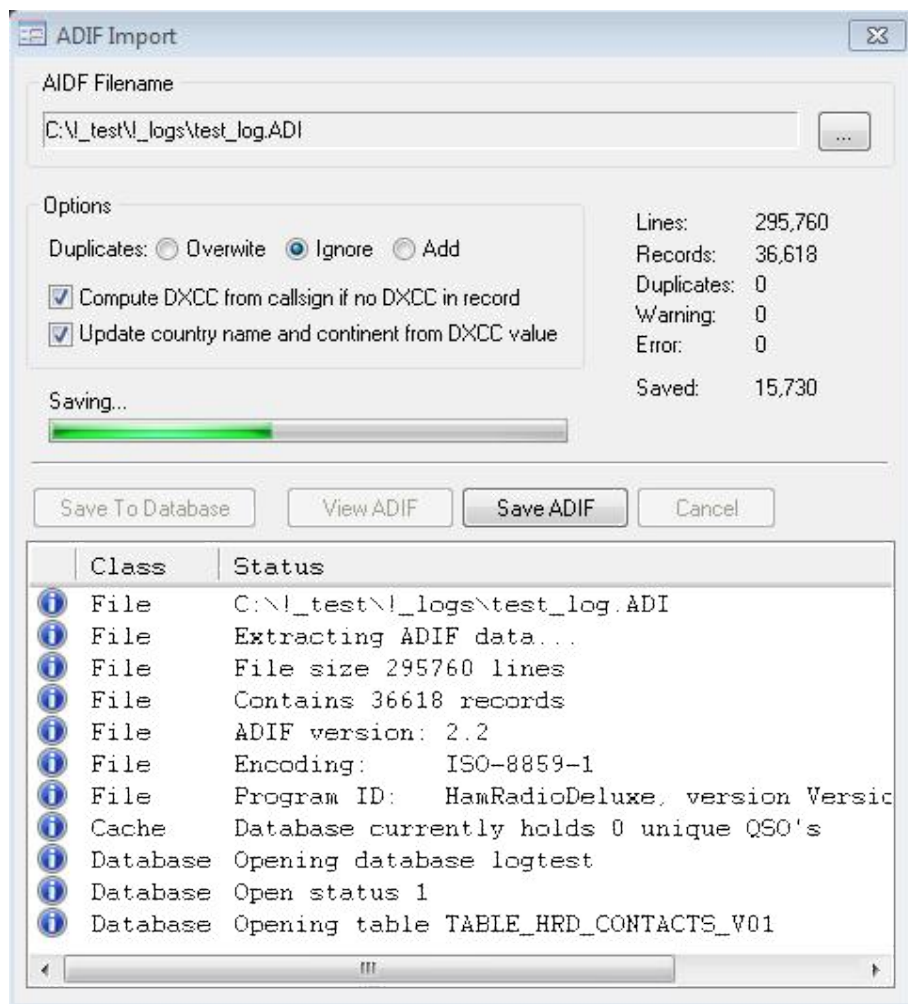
ADIF Import

AIDF Filename

C:\!_test\!_logs\test_log.ADI

...

Options

Duplicates: Overwite Ignore Add

Compute DXCC from callsign if no DXCC in record

Update country name and continent from DXCC value

Lines: 295,760
Records: 36,618
Duplicates: 0
Warning: 0
Error: 0

Saved: 15,730

Saving...

Save To Database | View ADIF | Save ADIF | Cancel

| Class | Status |
|---|---|
| File | C:\!_test\!_logs\test_log.ADI |
| File | Extracting ADIF data... |
| File | File size 295760 lines |
| File | Contains 36618 records |
| File | ADIF version: 2.2 |
| File | Encoding: ISO-8859-1 |
| File | Program ID: HamRadioDeluxe, version Versic |
| Cache | Database currently holds 0 unique QSO's |
| Database | Opening database logtest |
| Database | Open status 1 |
| Database | Opening table TABLE_HRD_CONTACTS_V01 |